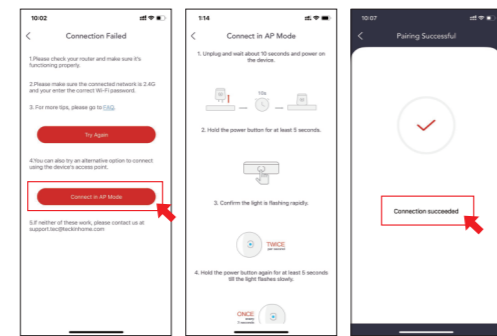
10:02

Connection Failed

1.Please check your router and make sure it's functioning properly.

2.Please make sure the connected network is 2.4G and your enter the correct Wi-Fi password.

3. For more tips, please go to FAQ.

Try Again

4.You can also try an alternative option to connect using the device's access point.

Connect in AP Mode

5.If neither of these work, please contact us at support.tec@twobinhome.com

1:14

Connect in AP Mode

1. Unplug and wait about 10 seconds and power on the device.

10s

2. Hold the power button for at least 5 seconds.

3. Confirm the light is flashing rapidly.

TWICE
per second

4. Hold the power button again for at least 5 seconds till the light flashes slowly.

ONCE
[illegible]

10:07

Pairing Successful

Connection succeeded